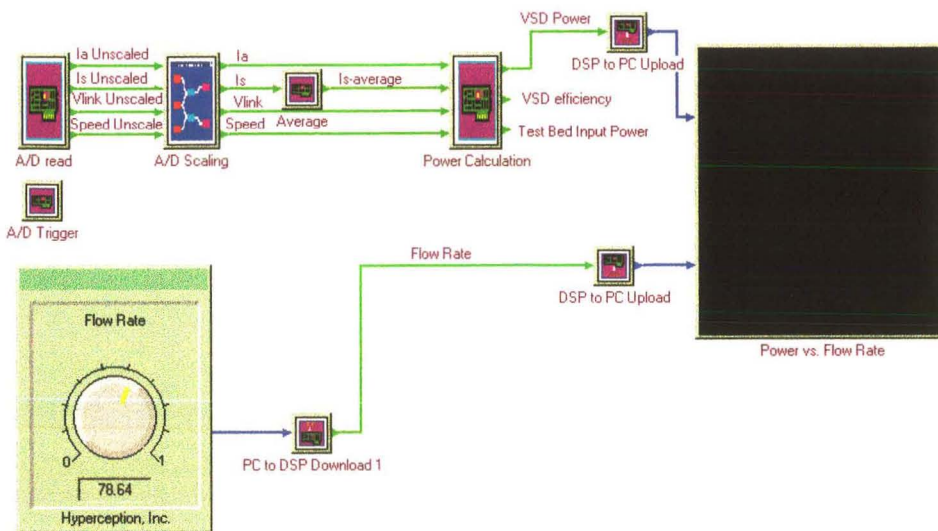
Ia Unscaled
Is Unscaled
Vlink Unscaled
Speed Unscale
A/D read
Ia
Is
Vlink
Speed
A/D Scaling
Is-average
Average
Power Calculation
VSD Power
VSD efficiency
Test Bed Input Power
DSP to PC Upload
A/D Trigger
Flow Rate
DSP to PC Upload
Power vs. Flow Rate
Flow Rate
0
1
78.64
Hyperception, Inc.
PC to DSP Download 1